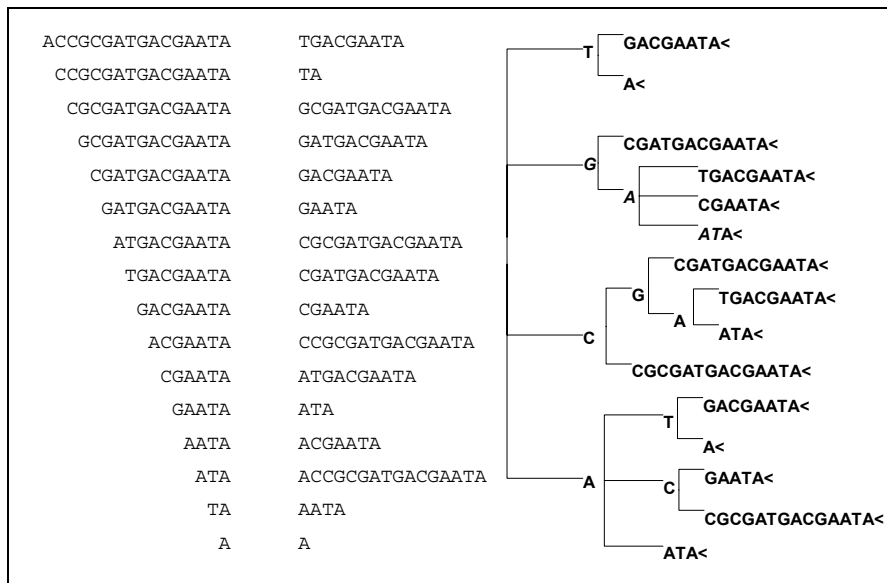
| | |
|---|---|
| ACCGCGATGACGAATA | TGACGAATA |
| CCGCGATGACGAATA | TA |
| CGCGATGACGAATA | GCGATGACGAATA |
| GCGATGACGAATA | GATGACGAATA |
| CGATGACGAATA | GACGAATA |
| GATGACGAATA | GAATA |
| ATGACGAATA | CGCGATGACGAATA |
| TGACGAATA | CGATGACGAATA |
| GACGAATA | CGAATA |
| ACGAATA | CCGCGATGACGAATA |
| CGAATA | ATGACGAATA |
| GAATA | ATA |
| AATA | ACGAATA |
| ATA | ACCGCGATGACGAATA |
| TA | AATA |
| A | A |

T
GACGAATA<
A<
G
CGATGACGAATA<
A
TGACGAATA<
CGAATA<
ATA<
G
CGATGACGAATA<
A
TGACGAATA<
ATA<
C
CGCGATGACGAATA<
T
GACGAATA<
A<
A
C
GAATA<
CGCGATGACGAATA<
ATA<